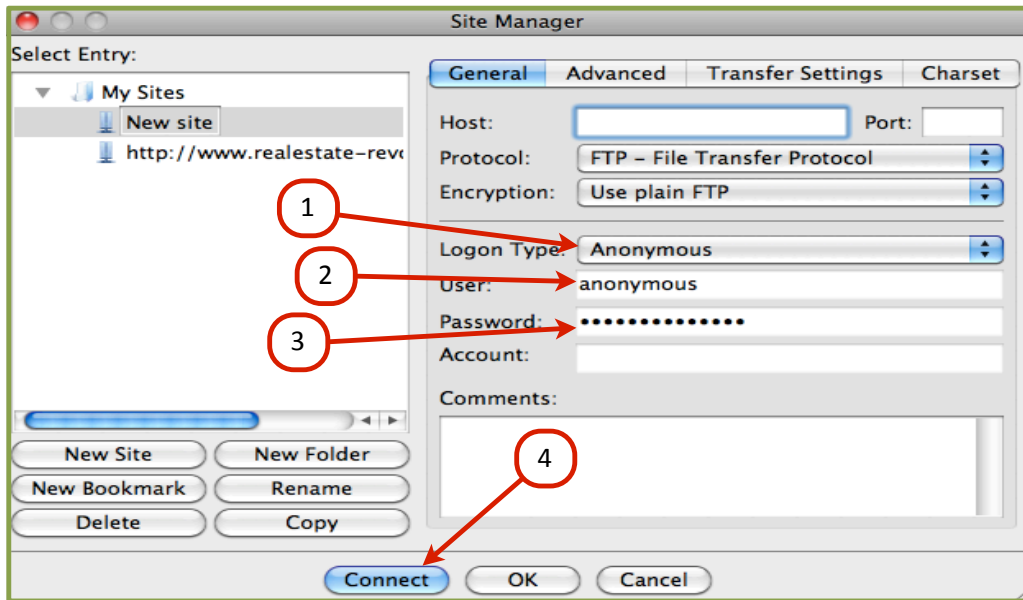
Site Manager

Select Entry:

My Sites
New site
http://www.realestate-revo

New Site
New Folder
New Bookmark
Rename
Delete
Copy

General
Advanced
Transfer Settings
Charset

Host:
Port:
Protocol: FTP – File Transfer Protocol
Encryption: Use plain FTP

1
Logon Type: Anonymous
2
User: anonymous
3
Password: ••••••••••••••
Account:

Comments:

4

Connect
OK
Cancel